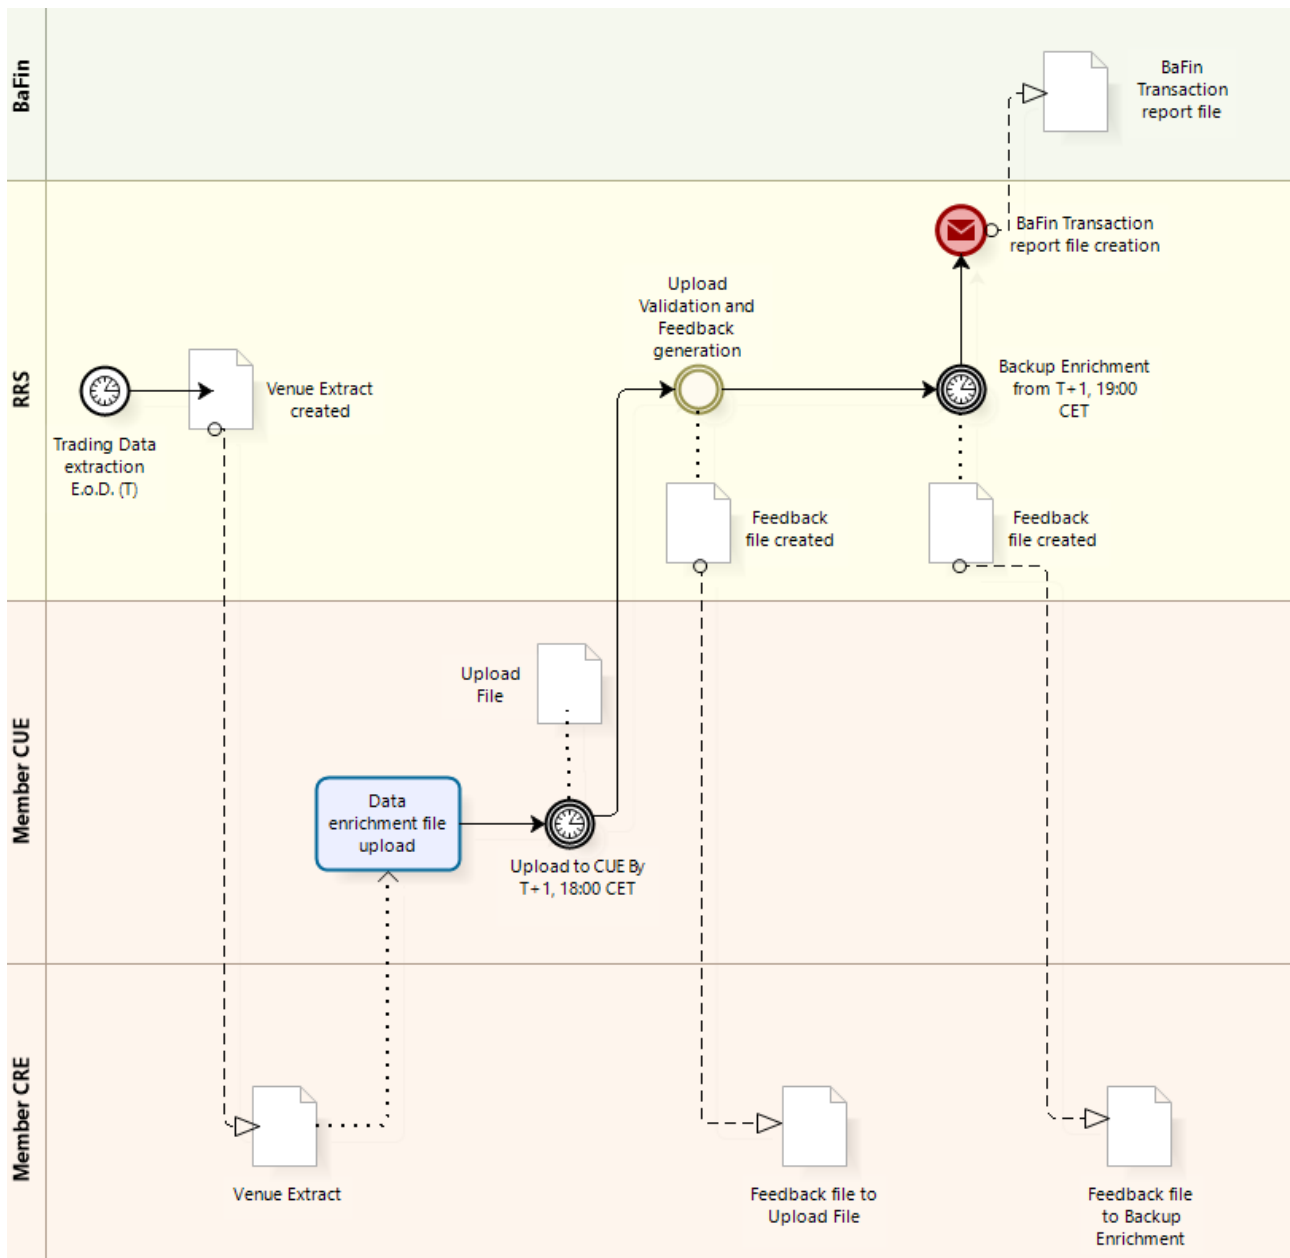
BaFin

BaFin Transaction report file

RRS

BaFin Transaction report file creation

Upload Validation and Feedback generation

Backup Enrichment from T+1, 19:00 CET

Venue Extract created

Trading Data extraction E.o.D. (T)

Feedback file created

Feedback file created

Member CUE

Upload File

Data enrichment file upload

Upload to CUE By T+1, 18:00 CET

Member CRE

Venue Extract

Feedback file to Upload File

Feedback file to Backup Enrichment